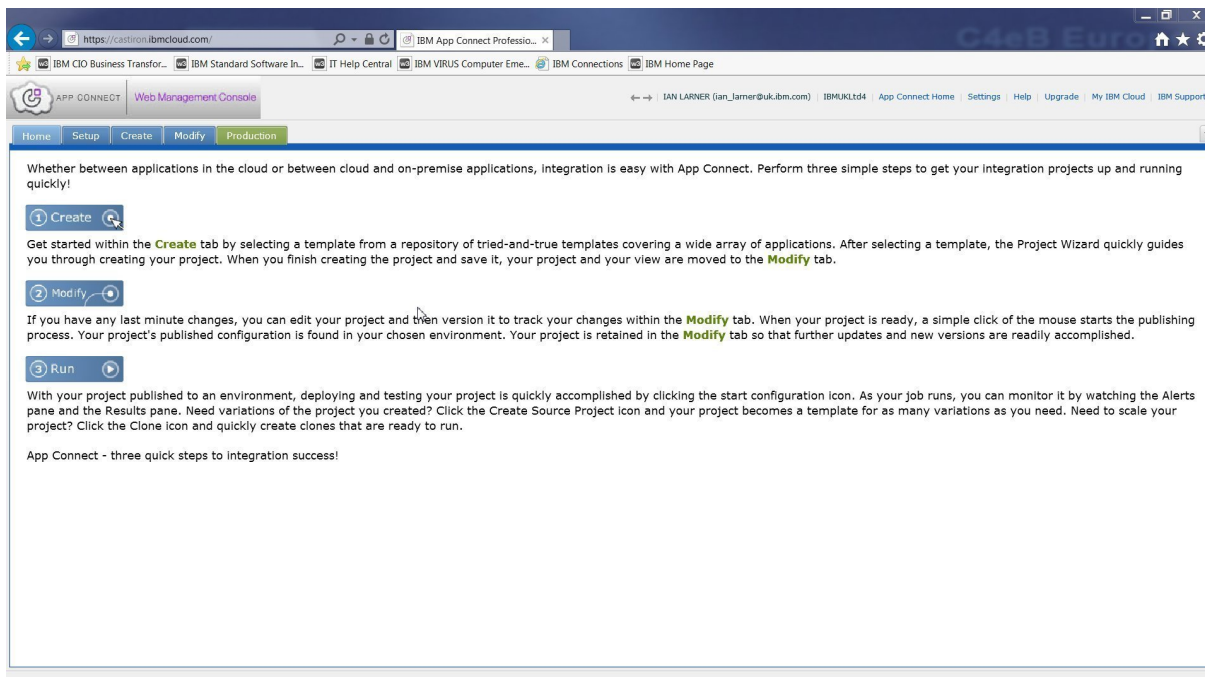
https://castiron.ibmcloud.com/

IBM App Connect Professio... ×

C4eB Euro

IBM CIO Business Transfor... IBM Standard Software In... IT Help Central IBM VIRUS Computer Eme... IBM Connections IBM Home Page

APP CONNECT | Web Management Console

IAN LARNER (ian_larner@uk.ibm.com) | IBMUKLtd4 | App Connect Home | Settings | Help | Upgrade | My IBM Cloud | IBM Support

Home | Setup | Create | Modify | Production

Whether between applications in the cloud or between cloud and on-premise applications, integration is easy with App Connect. Perform three simple steps to get your integration projects up and running quickly!

① Create

Get started within the **Create** tab by selecting a template from a repository of tried-and-true templates covering a wide array of applications. After selecting a template, the Project Wizard quickly guides you through creating your project. When you finish creating the project and save it, your project and your view are moved to the **Modify** tab.

② Modify

If you have any last minute changes, you can edit your project and then version it to track your changes within the **Modify** tab. When your project is ready, a simple click of the mouse starts the publishing process. Your project's published configuration is found in your chosen environment. Your project is retained in the **Modify** tab so that further updates and new versions are readily accomplished.

③ Run

With your project published to an environment, deploying and testing your project is quickly accomplished by clicking the start configuration icon. As your job runs, you can monitor it by watching the Alerts pane and the Results pane. Need variations of the project you created? Click the Create Source Project icon and your project becomes a template for as many variations as you need. Need to scale your project? Click the Clone icon and quickly create clones that are ready to run.

App Connect - three quick steps to integration success!